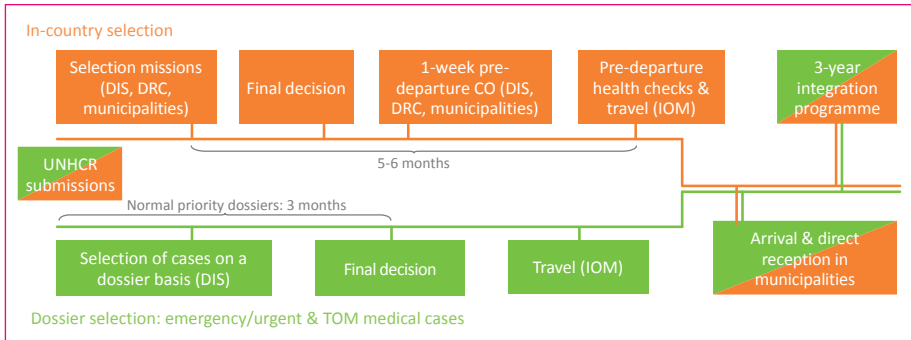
In-country selection

Selection missions (DIS, DRC, municipalities)

Final decision

1-week pre-departure CO (DIS, DRC, municipalities)

Pre-departure health checks & travel (IOM)

3-year integration programme

UNHCR submissions

5-6 months

Normal priority dossiers: 3 months

Selection of cases on a dossier basis (DIS)

Final decision

Travel (IOM)

Arrival & direct reception in municipalities

Dossier selection: emergency/urgent & TOM medical cases